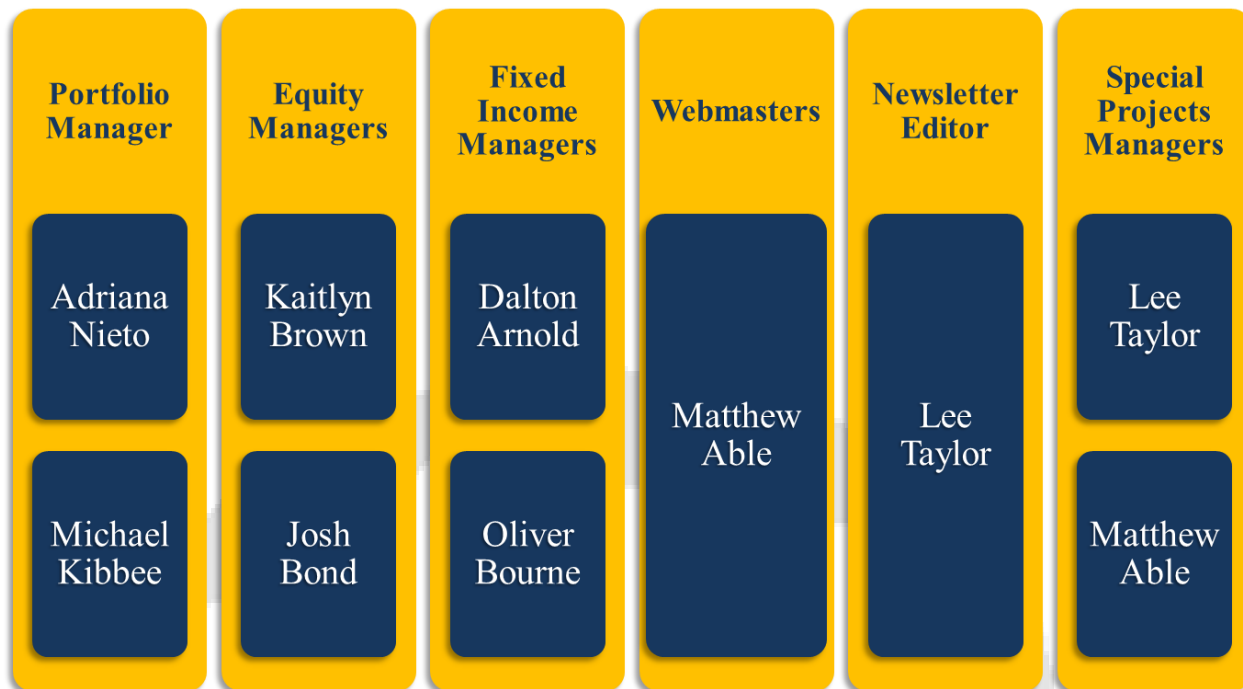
Portfolio Manager

Adriana Nieto

Michael Kibbee

Equity Managers

Kaitlyn Brown

Josh Bond

Fixed Income Managers

Dalton Arnold

Oliver Bourne

Webmasters

Matthew Able

Newsletter Editor

Lee Taylor

Special Projects Managers

Lee Taylor

Matthew Able